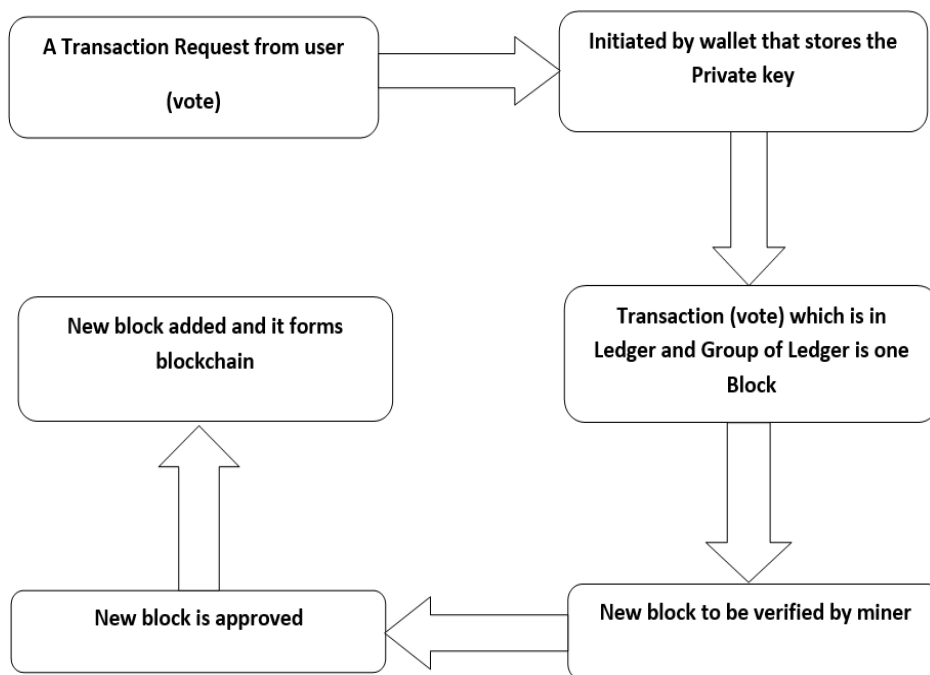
A Transaction Request from user

(vote)

Initiated by wallet that stores the Private key

Transaction (vote) which is in Ledger and Group of Ledger is one Block

New block to be verified by miner

New block is approved

New block added and it forms blockchain